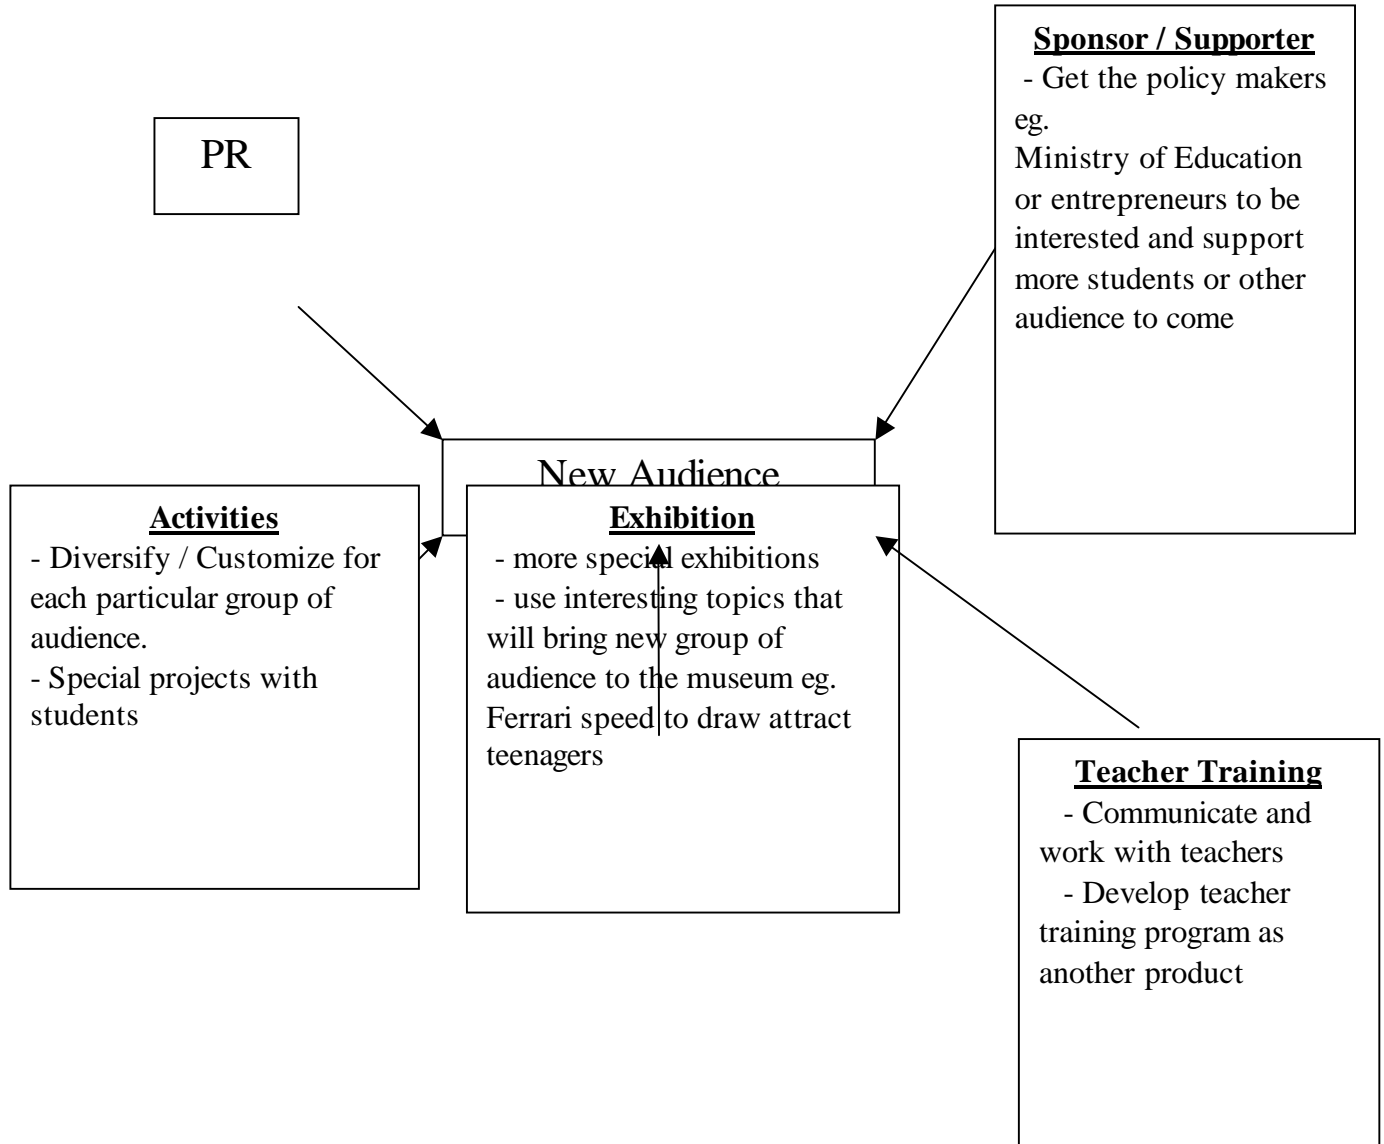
Sponsor / Supporter
- Get the policy makers eg.
Ministry of Education or entrepreneurs to be interested and support more students or other audience to come

PR

New Audience

Activities
- Diversify / Customize for each particular group of audience.
- Special projects with students

Exhibition
- more special exhibitions
- use interesting topics that will bring new group of audience to the museum eg. Ferrari speed to draw attract teenagers

Teacher Training
- Communicate and work with teachers
- Develop teacher training program as another product